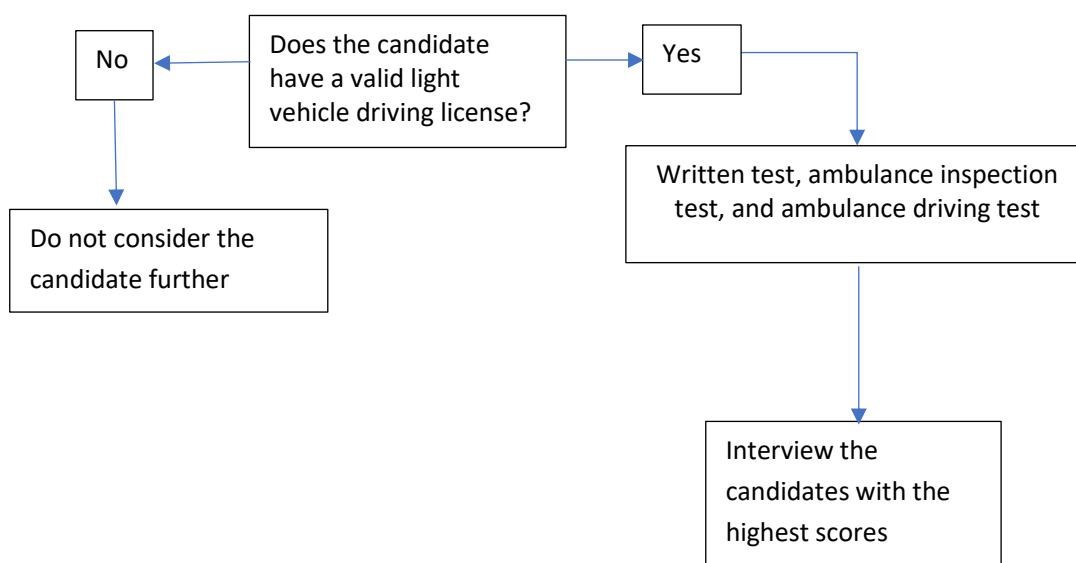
Does the candidate have a valid light vehicle driving license?

No

Yes

Do not consider the candidate further

Written test, ambulance inspection test, and ambulance driving test

Interview the candidates with the highest scores